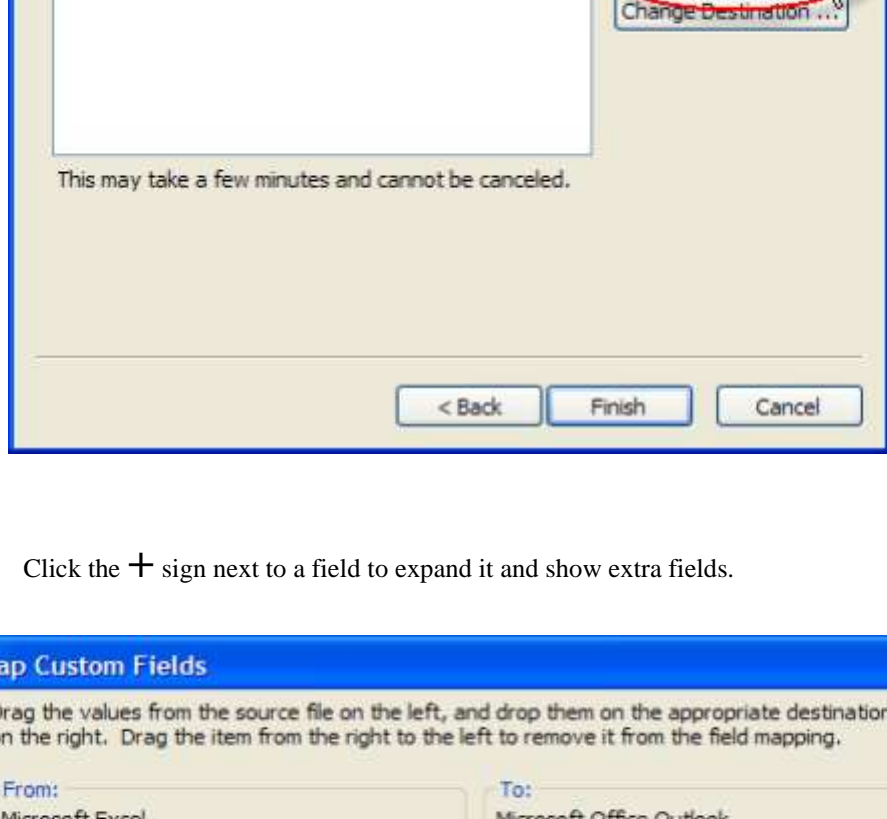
Change Destination ...

This may take a few minutes and cannot be canceled.

< Back

Finish

Cancel

Click the + sign next to a field to expand it and show extra fields.

ap Custom Fields

Drag the values from the source file on the left, and drop them on the appropriate destination n the right. Drag the item from the right to the left to remove it from the field mapping.

From:

Microsoft Excel

To:

Microsoft Office Outlook